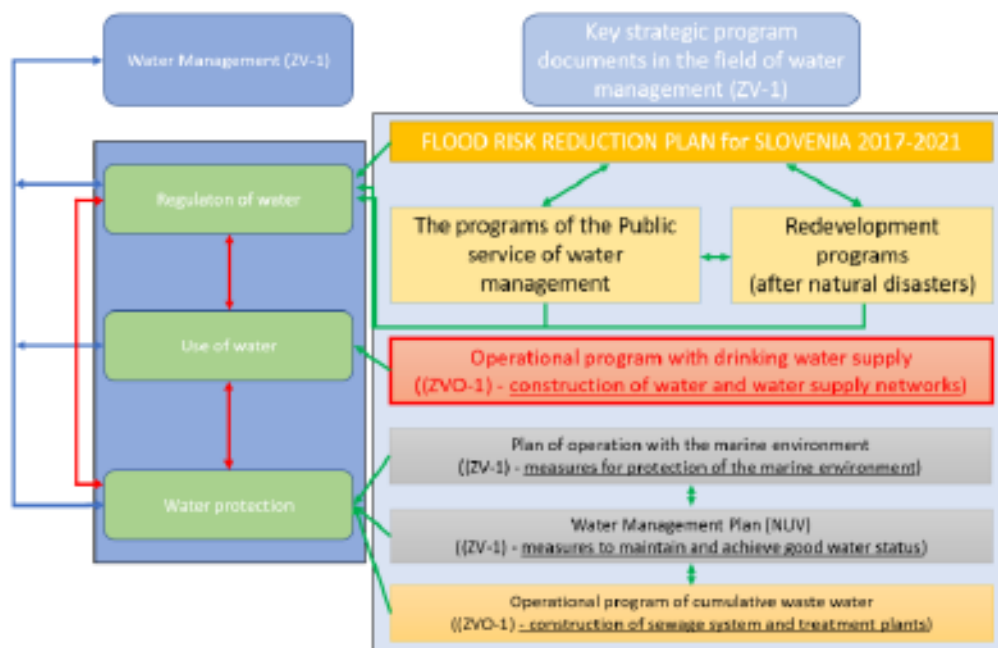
Water Management (ZV-1)

Key strategic program documents in the field of water management (ZV-1)

Regulaton of water

Use of water

Water protection

FLOOD RISK REDUCTION PLAN for SLOVENIA 2017-2021

The programs of the Public service of water management

Redevelopment programs (after natural disasters)

Operational program with drinking water supply ((ZVO-1) - construction of water and water supply networks)

Plan of operation with the marine environment ((ZV-1) - measures for protection of the marine environment)

Water Management Plan [NUV] ((ZV-1) - measures to maintain and achieve good water status)

Operational program of cumulative waste water ((ZVO-1) - construction of sewage system and treatment plants)